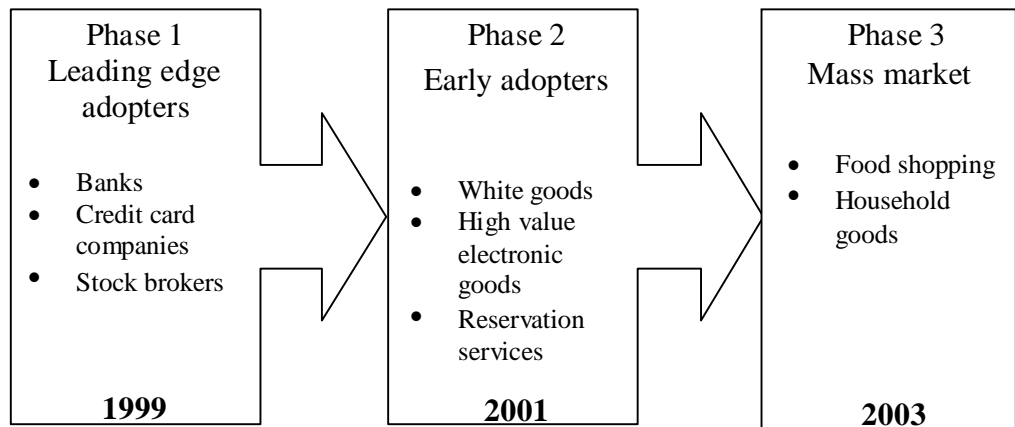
Phase 1
Leading edge adopters

- Banks
- Credit card companies
- Stock brokers

**1999**

Phase 2
Early adopters

- White goods
- High value electronic goods
- Reservation services

**2001**

Phase 3
Mass market

- Food shopping
- Household goods

**2003**